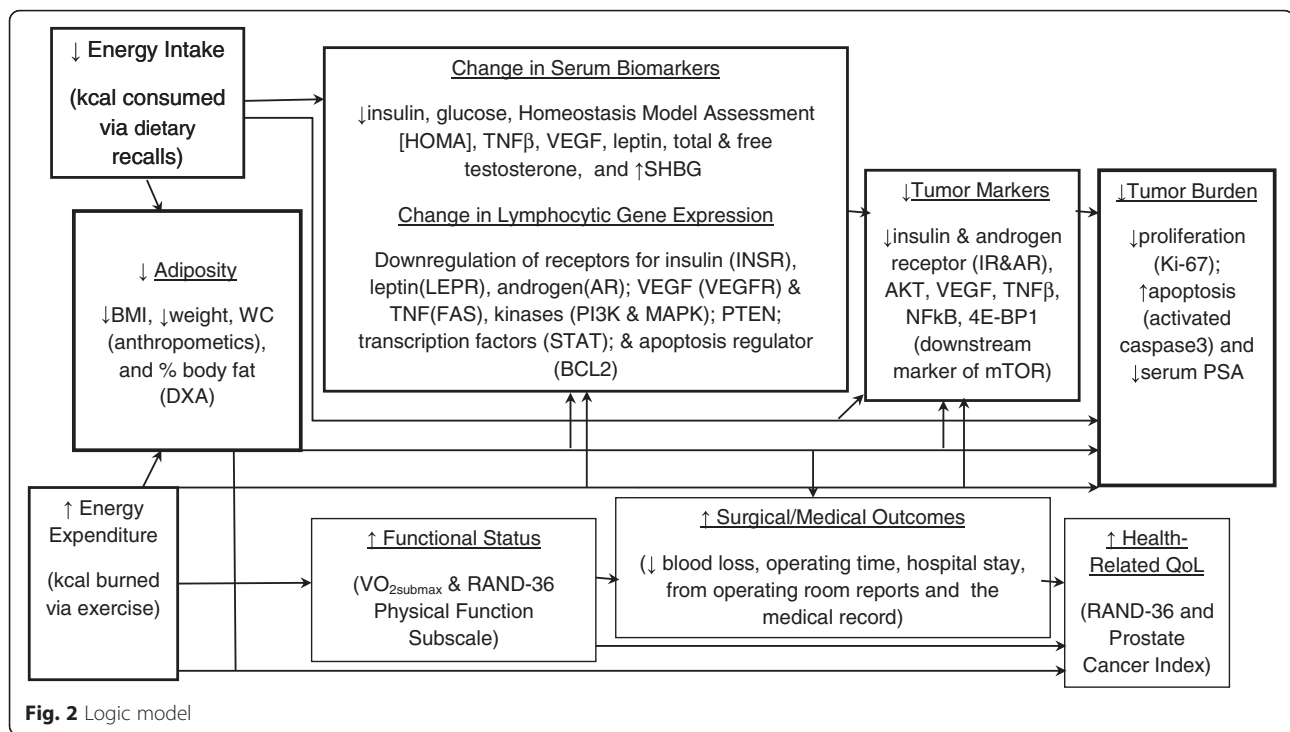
↓ Energy Intake

(kcal consumed via dietary recalls)

Change in Serum Biomarkers

↓insulin, glucose, Homeostasis Model Assessment [HOMA], TNFβ, VEGF, leptin, total & free testosterone, and ↑SHBG

Change in Lymphocytic Gene Expression

Downregulation of receptors for insulin (INSR), leptin(LEPR), androgen(AR); VEGF (VEGFR) & TNF(FAS), kinases (PI3K & MAPK); PTEN; transcription factors (STAT); & apoptosis regulator (BCL2)

↓Tumor Markers

↓insulin & androgen receptor (IR&AR), AKT, VEGF, TNFβ, NFkB, 4E-BP1 (downstream marker of mTOR)

↓Tumor Burden

↓proliferation (Ki-67); ↑apoptosis (activated caspase3) and ↓serum PSA

↓ Adiposity

↓BMI, ↓weight, WC (anthropometics), and % body fat (DXA)

↑ Energy Expenditure

(kcal burned via exercise)

↑ Functional Status

($VO_{2submax}$ & RAND-36 Physical Function Subscale)

↑ Surgical/Medical Outcomes

(↓ blood loss, operating time, hospital stay, from operating room reports and the medical record)

↑ Health-Related QoL

(RAND-36 and Prostate Cancer Index)

Fig. 2 Logic model